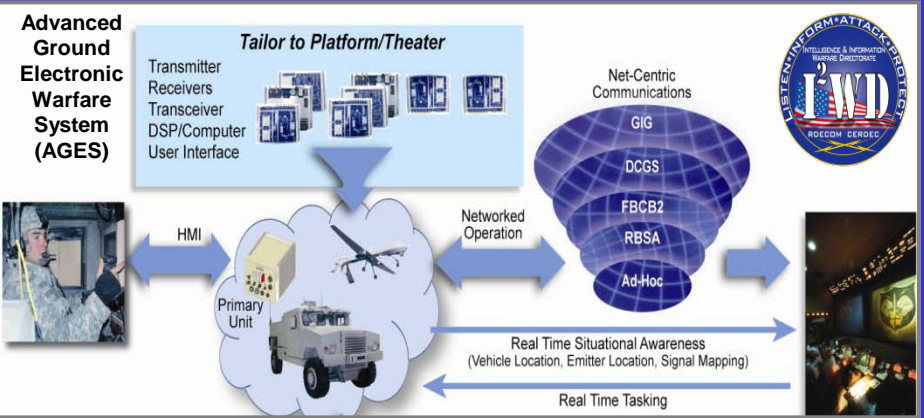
Advanced Ground Electronic Warfare System (AGES)

Tailor to Platform/Theater

Transmitter
Receivers
Transceiver
DSP/Computer
User Interface

Net-Centric Communications

GIG
DCGS
FBCB2
RBSA
Ad-Hoc

LISTEN • INFORM • ATTACK • PROTECT
INTELLIGENCE & INFORMATION WARFARE DIRECTORATE
$I^2WD$
RDECOM CERDEC

HMI

Networked Operation

Primary Unit

Real Time Situational Awareness
(Vehicle Location, Emitter Location, Signal Mapping)

Real Time Tasking